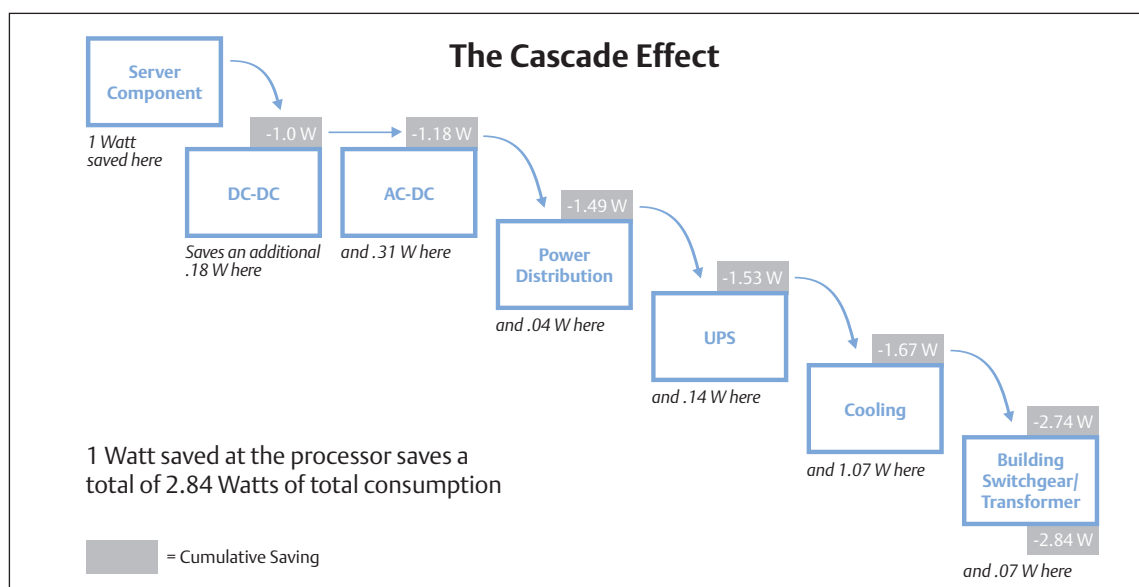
The Cascade Effect

Server Component

1 Watt saved here

-1.0 W

DC-DC

Saves an additional .18 W here

-1.18 W

AC-DC

and .31 W here

-1.49 W

Power Distribution

and .04 W here

-1.53 W

UPS

and .14 W here

-1.67 W

Cooling

and 1.07 W here

-2.74 W

Building Switchgear/ Transformer

-2.84 W

and .07 W here

1 Watt saved at the processor saves a total of 2.84 Watts of total consumption

= Cumulative Saving